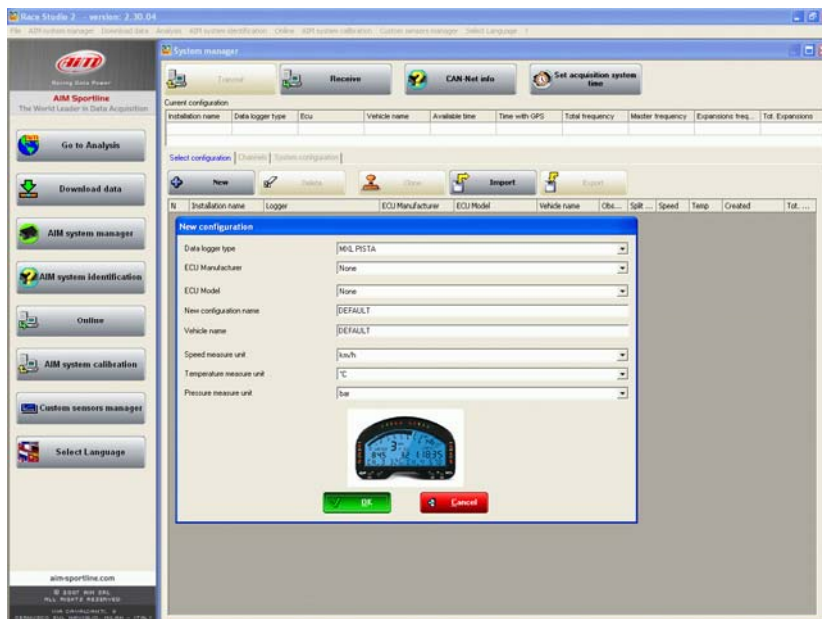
Race Studio 2 - version: 2.30.04

File AIM system manager Download data Analysis AIM system identification Online AIM system calibration Custom sensors manager Select Language ?

AIM
Racing Data Power

AIM Sportline
The World Leader in Data Acquisition

Go to Analysis

Download data

AIM system manager

AIM system identification

Online

AIM system calibration

Custom sensors manager

Select Language

aim-sportline.com

© 2007 AIM SRL
ALL RIGHTS RESERVED
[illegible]

System manager

Transmit

Receive

CAN-Net info

Set acquisition system time

Current configuration

| Installation name | Data logger type | Ecu | Vehicle name | Available time | Time with GPS | Total frequency | Master frequency | Expansions freq... | Tot. Expansions |
|---|---|---|---|---|---|---|---|---|---|

Select configuration | Channels | System configuration

New

Delete

Clone

Import

Export

| N | Installation name | Logger | ECU Manufacturer | ECU Model | Vehicle name | Obs... | Split ... | Speed | Temp | Created | Tot. ... |
|---|---|---|---|---|---|---|---|---|---|---|---|

New configuration

Data logger type: MXL PISTA

ECU Manufacturer: None

ECU Model: None

New configuration name: DEFAULT

Vehicle name: DEFAULT

Speed measure unit: km/h

Temperature measure unit: °C

Pressure measure unit: bar

OK

Cancel